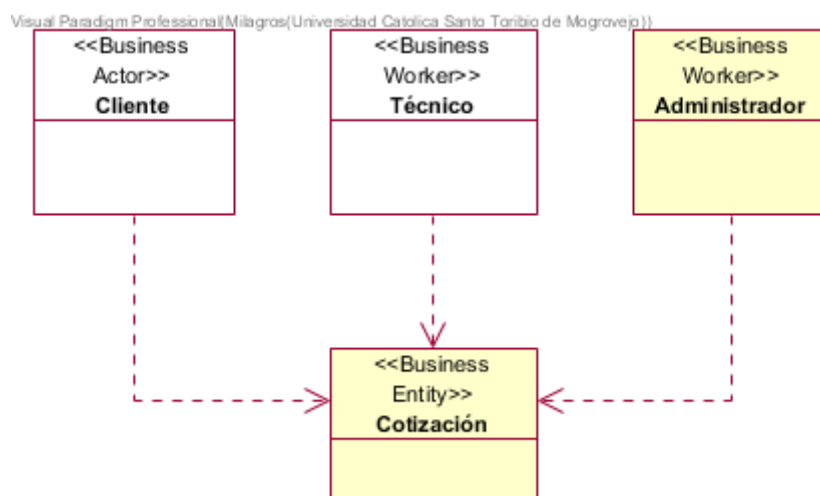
Visual Paradigm Professional(Milagros(Universidad Catolica Santo Toribio de Mogrovejo))

<<Business Actor>>
**Cliente**

<<Business Worker>>
**Técnico**

<<Business Worker>>
**Administrador**

<<Business Entity>>
**Cotización**